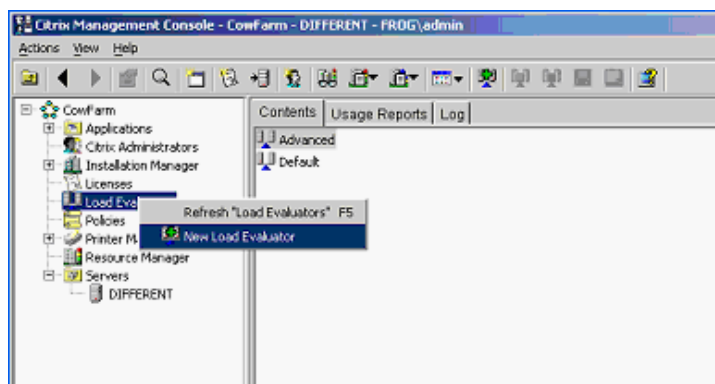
Citrix Management Console - CowFarm - DIFFERENT - FROG\admin

Actions View Help

CowFarm
Applications
Citrix Administrators
Installation Manager
Licenses
Load Eva
Policies
Printer M
Resource Manager
Servers
DIFFERENT

Refresh "Load Evaluators" F5
New Load Evaluator

Contents | Usage Reports | Log

Advanced
Default